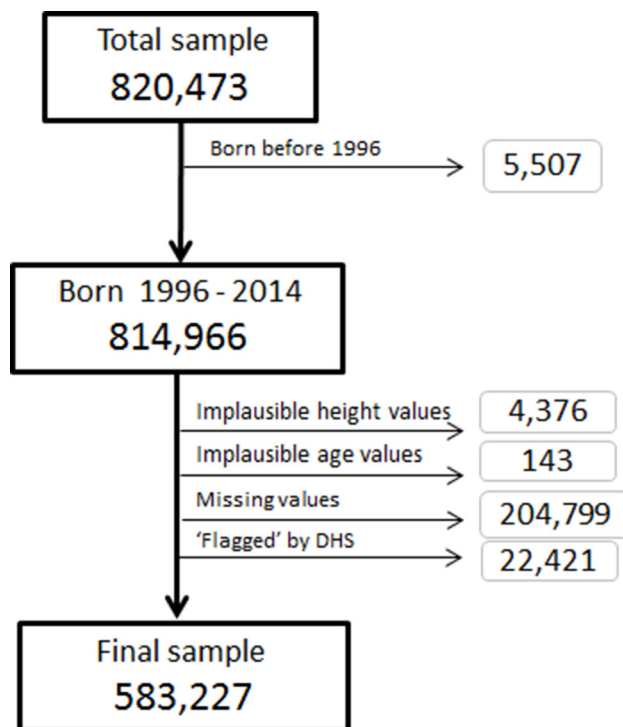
Total sample
820,473

Born before 1996
5,507

Born 1996 - 2014
814,966

Implausible height values
4,376

Implausible age values
143

Missing values
204,799

'Flagged' by DHS
22,421

Final sample
583,227